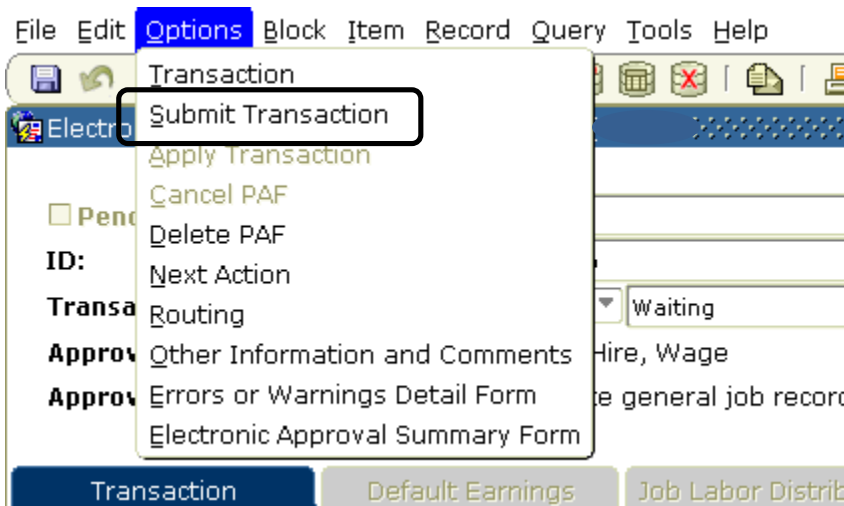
File Edit Options Block Item Record Query Tools Help

Transaction
Submit Transaction
Apply Transaction
Cancel PAF
Delete PAF
Next Action
Routing
Other Information and Comments
Errors or Warnings Detail Form
Electronic Approval Summary Form

Electro

Penc

ID:

Transa

Waiting

Approv

Hire, Wage

Approv

te general job recor

Transaction

Default Earnings

Job Labor Distrib